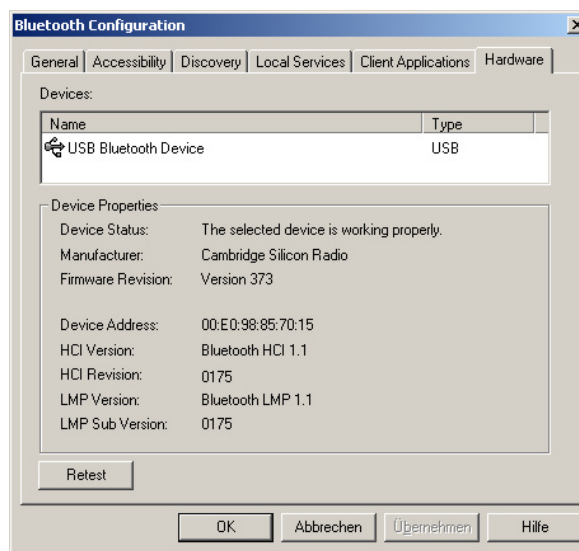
Bluetooth Configuration

General | Accessibility | Discovery | Local Services | Client Applications | Hardware

Devices:

| Name | Type |
|---|---|
| USB Bluetooth Device | USB |

Device Properties

Device Status: The selected device is working properly.
Manufacturer: Cambridge Silicon Radio
Firmware Revision: Version 373

Device Address: 00:E0:98:85:70:15
HCI Version: Bluetooth HCI 1.1
HCI Revision: 0175
LMP Version: Bluetooth LMP 1.1
LMP Sub Version: 0175

Retest

OK Abbrechen Übernehmen Hilfe